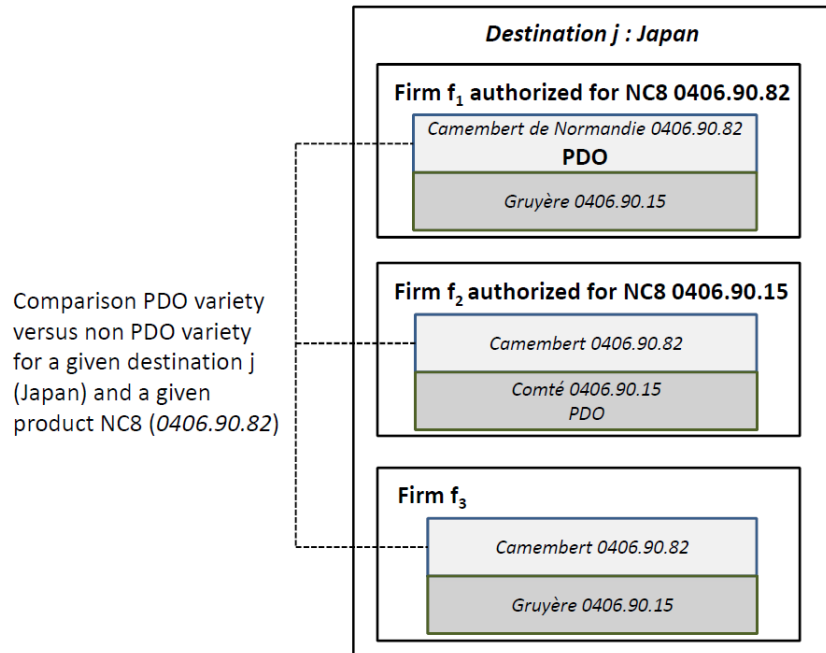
Comparison PDO variety versus non PDO variety for a given destination j (Japan) and a given product NC8 (0406.90.82)

Destination j : Japan

Firm $f_1$ authorized for NC8 0406.90.82

Camembert de Normandie 0406.90.82
PDO

Gruyère 0406.90.15

Firm $f_2$ authorized for NC8 0406.90.15

Camembert 0406.90.82

Comté 0406.90.15
PDO

Firm $f_3$

Camembert 0406.90.82

Gruyère 0406.90.15